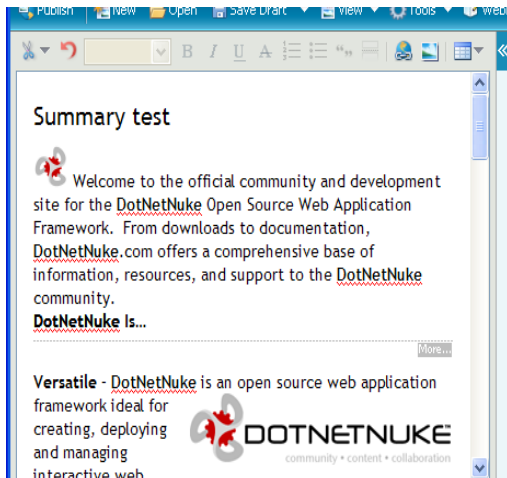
Publish New Open Save Draft View Tools Web

Summary test

Welcome to the official community and development site for the DotNetNuke Open Source Web Application Framework. From downloads to documentation, DotNetNuke.com offers a comprehensive base of information, resources, and support to the DotNetNuke community.
DotNetNuke Is...

More...

Versatile - DotNetNuke is an open source web application framework ideal for creating, deploying and managing interactive web

DOTNETNUKE
community • content • collaboration